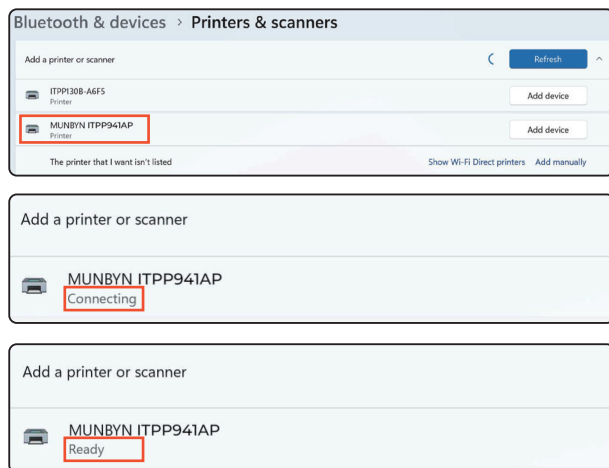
Bluetooth & devices › Printers & scanners

Add a printer or scanner

Refresh

ITPP130B-A6F5
Printer

Add device

MUNBYN ITPP941AP
Printer

Add device

The printer that I want isn't listed

Show Wi-Fi Direct printers

Add manually

Add a printer or scanner

MUNBYN ITPP941AP
Connecting

Add a printer or scanner

MUNBYN ITPP941AP
Ready